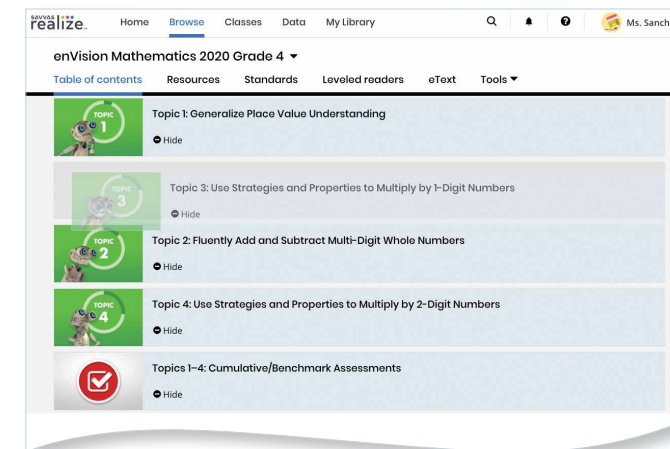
SAVVAS realize.

Home Browse Classes Data My Library

Ms. Sanch

enVision Mathematics 2020 Grade 4

Table of contents Resources Standards Leveled readers eText Tools

TOPIC 1

Topic 1: Generalize Place Value Understanding

Hide

TOPIC 3

Topic 3: Use Strategies and Properties to Multiply by 1-Digit Numbers

Hide

TOPIC 2

Topic 2: Fluently Add and Subtract Multi-Digit Whole Numbers

Hide

TOPIC 4

Topic 4: Use Strategies and Properties to Multiply by 2-Digit Numbers

Hide

Topics 1–4: Cumulative/Benchmark Assessments

Hide